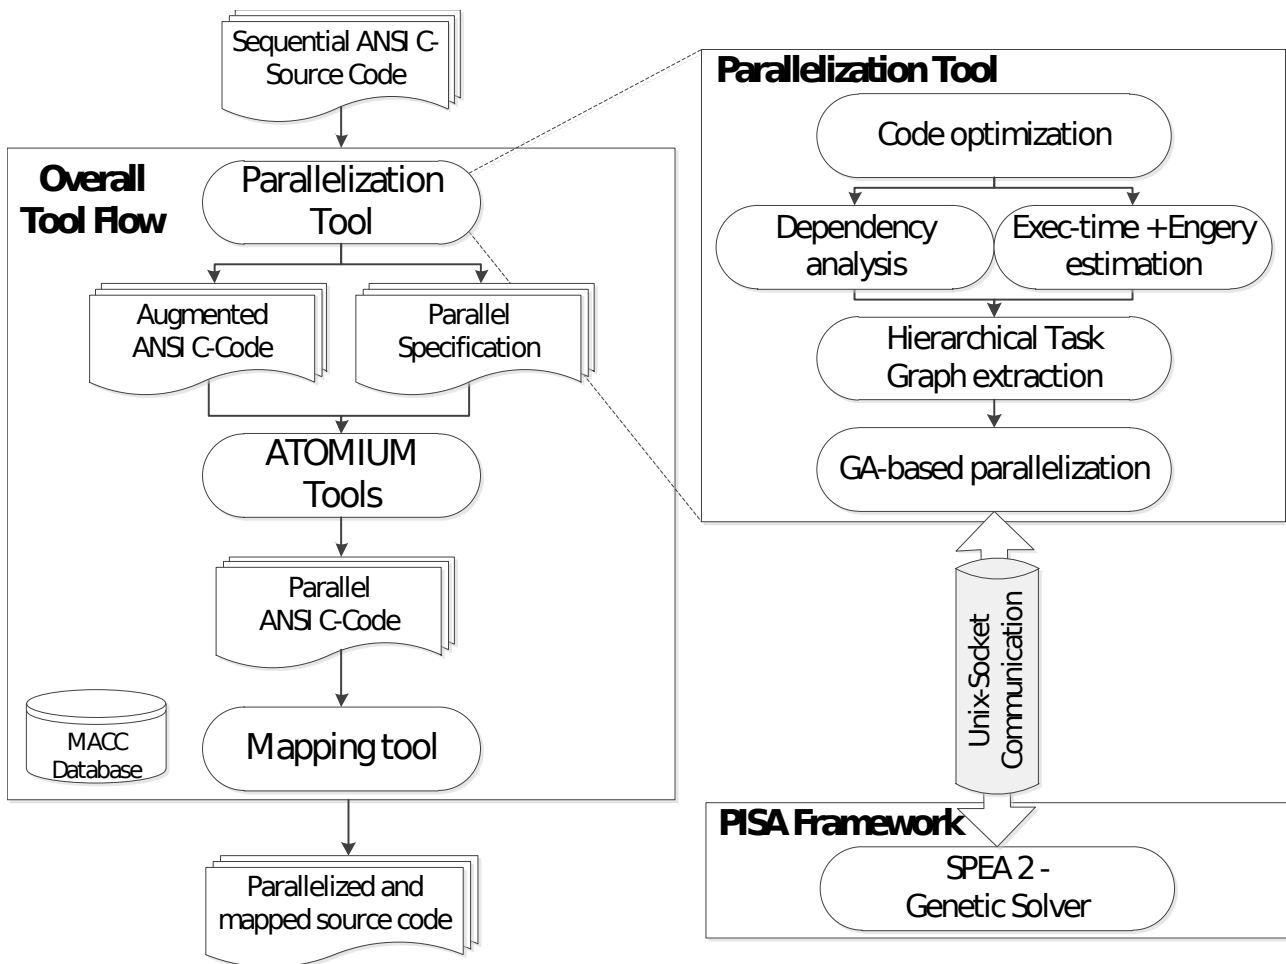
Sequential ANSI C-Source Code

Overall Tool Flow

Parallelization Tool

Augmented ANSI C-Code

Parallel Specification

ATOMIUM Tools

Parallel ANSI C-Code

MACC Database

Mapping tool

Parallelized and mapped source code

Parallelization Tool

Code optimization

Dependency analysis

Exec-time +Engery estimation

Hierarchical Task Graph extraction

GA-based parallelization

Unix-Socket Communication

PISA Framework

SPEA 2 - Genetic Solver